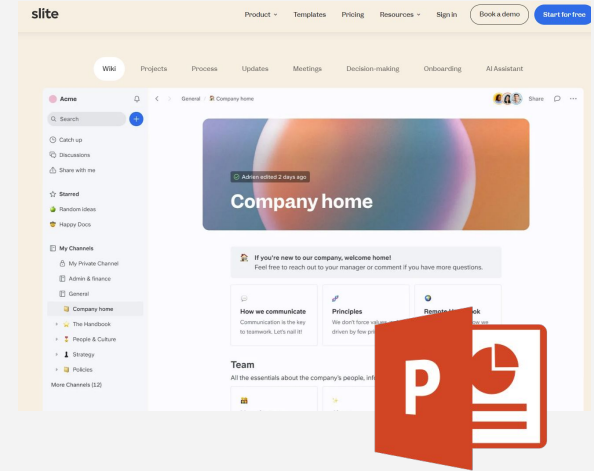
slite

Product Templates Pricing Resources Sign in Book a demo Start for free

Wiki Projects Process Updates Meetings Decision-making Onboarding AI Assistant

Acme

Search

Catch up
Discussions
Share with me

Starred
Random ideas
Happy Docs

My Channels
My Private Channel
Admin & finance
General
Company home
The Handbook
People & Culture
Strategy
Policies
More Channels (12)

General / Company home

Share

Adrien edited 2 days ago

Company home

If you're new to our company, welcome home!
Feel free to reach out to your manager or comment if you have more questions.

How we communicate
Communication is the key to teamwork. Let's nail it!

Principles
We don't force values, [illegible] driven by few pri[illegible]

Remote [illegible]ok
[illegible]e

Team
All the essentials about the company's people, inf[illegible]

P